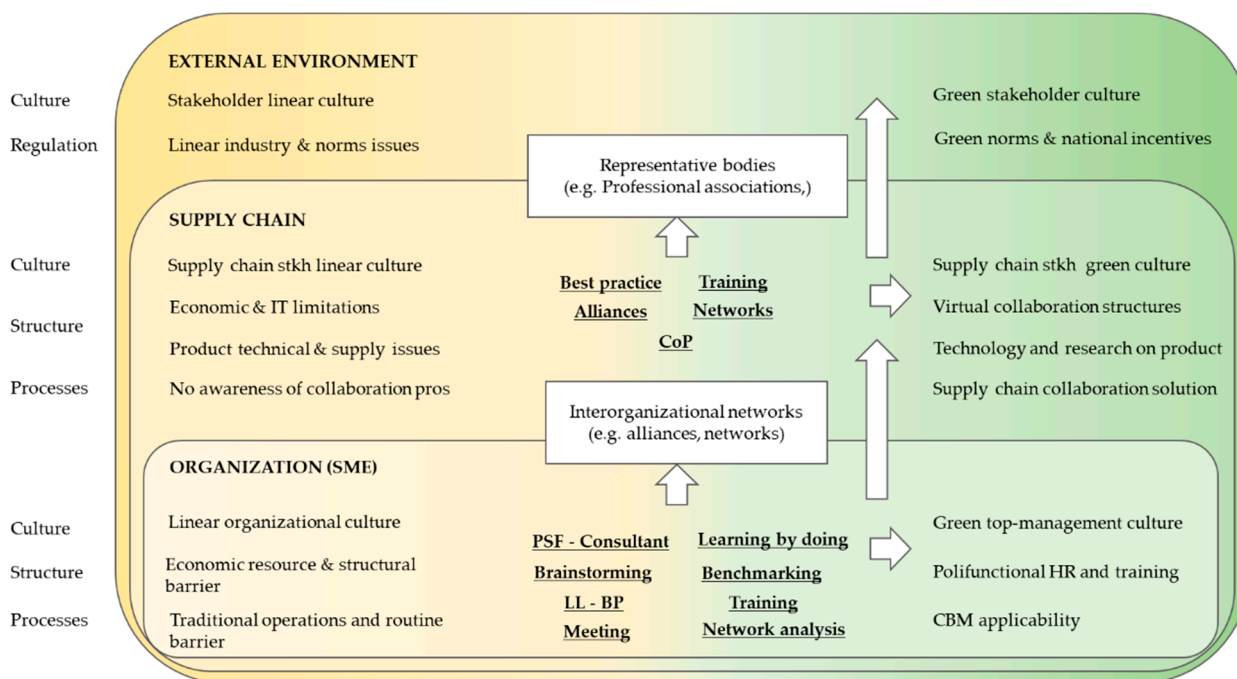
EXTERNAL ENVIRONMENT

Culture
Stakeholder linear culture

Regulation
Linear industry & norms issues

Representative bodies
(e.g. Professional associations,)

Green stakeholder culture

Green norms & national incentives

SUPPLY CHAIN

Culture
Supply chain stkh linear culture

Economic & IT limitations

Structure

Product technical & supply issues

Processes
No awareness of collaboration pros

Best practice
Training
Alliances
Networks
CoP

Supply chain stkh green culture

Virtual collaboration structures

Technology and research on product

Supply chain collaboration solution

Interorganizational networks
(e.g. alliances, networks)

ORGANIZATION (SME)

Culture
Linear organizational culture

Structure
Economic resource & structural barrier

Processes
Traditional operations and routine barrier

PSF - Consultant
Learning by doing
Brainstorming
Benchmarking
LL - BP
Training
Meeting
Network analysis

Green top-management culture

Polifunctional HR and training

CBM applicability